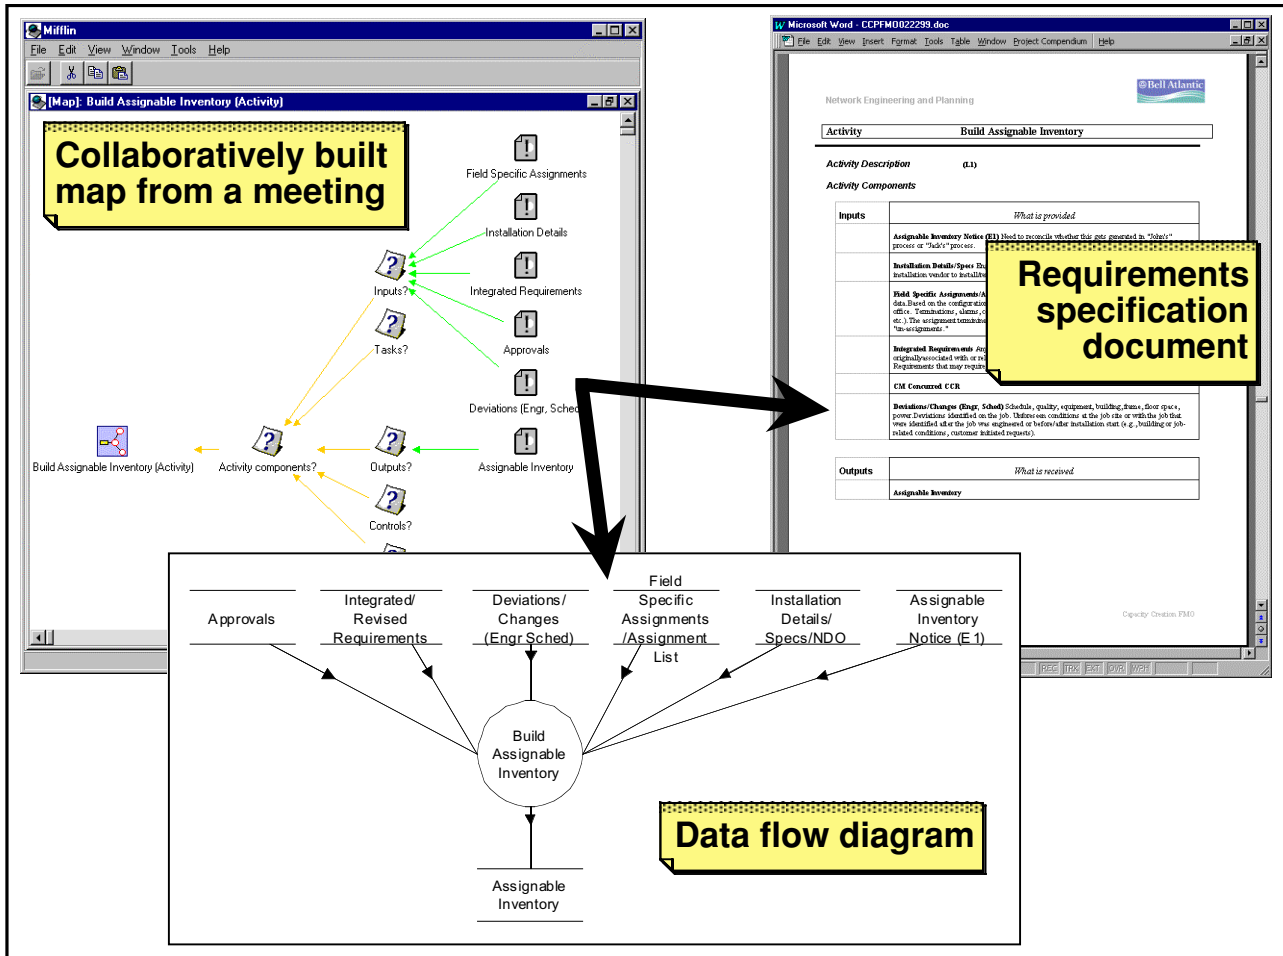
Mifflin
File Edit View Window Tools Help
[Map]: Build Assignable Inventory (Activity)

Collaboratively built map from a meeting

Field Specific Assignments
Installation Details
Inputs?
Integrated Requirements
Tasks?
Approvals
Deviations (Engr, Sched
Build Assignable Inventory (Activity)
Activity components?
Outputs?
Assignable Inventory
Controls?

Microsoft Word - CCPFM0022299.doc
File Edit View Insert Format Tools Table Window Project Compendium Help

Network Engineering and Planning
Bell Atlantic

| Activity | Build Assignable Inventory |
|---|---|

Activity Description (1.1)
Activity Components

| Inputs | What is provided |
|---|---|
| | Assignable Inventory Notice (E1) Need to reconcile whether this gets generated in "John's" process or "Jack's" process. |
| | Installation Details/Specs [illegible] installation vendor to install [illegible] |
| | Field Specific Assignments/A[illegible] data. Based on the configuration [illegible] office. Terminations, alarms, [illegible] etc.). The assignment terminate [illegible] "un-assignments." |
| | Integrated Requirements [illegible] originally associated with or re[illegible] Requirements that may require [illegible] |
| | CM Concurred CCR |
| | Deviations/Changes (Engr, Sched) Schedule, quality, equipment, building, frame, floor space, power. Deviations identified on the job. Unforeseen conditions at the job site or with the job that were identified after the job was engineered or before/after installation start (e.g., building or job-related conditions, customer initiated requests). |

| Outputs | What is received |
|---|---|
| | Assignable Inventory |

Capacity Creation FMO

REC TRK EXT OVR WPH

Requirements specification document

Approvals
Integrated/ Revised Requirements
Deviations/ Changes (Engr Sched)
Field Specific Assignments /Assignment List
Installation Details/ Specs/NDO
Assignable Inventory Notice (E 1)
Build Assignable Inventory
Assignable Inventory

Data flow diagram